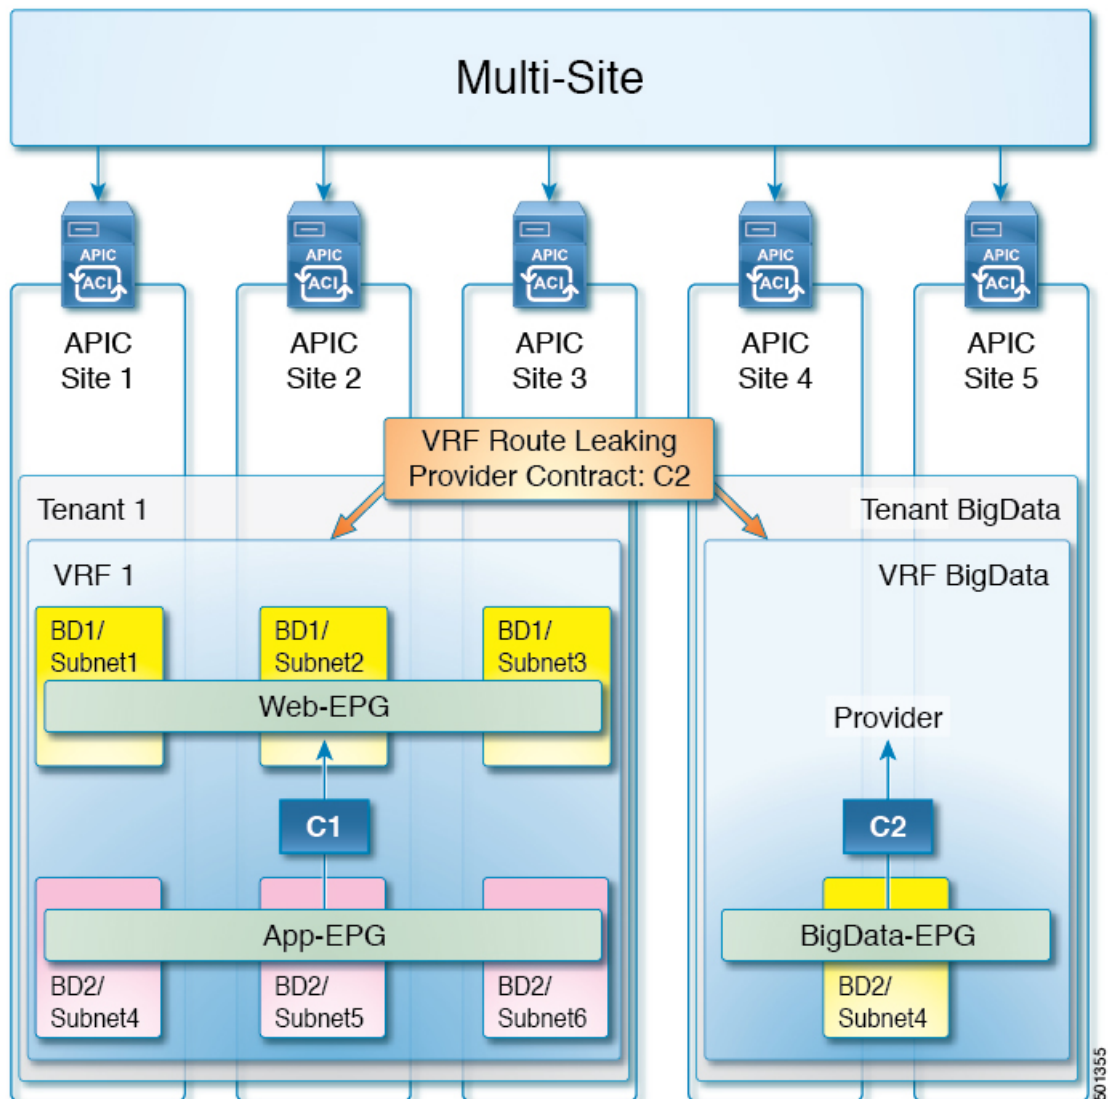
Multi-Site

APIC ACI
APIC Site 1

APIC ACI
APIC Site 2

APIC ACI
APIC Site 3

APIC ACI
APIC Site 4

APIC ACI
APIC Site 5

VRF Route Leaking
Provider Contract: C2

Tenant 1

VRF 1

BD1/ Subnet1

BD1/ Subnet2

BD1/ Subnet3

Web-EPG

C1

App-EPG

BD2/ Subnet4

BD2/ Subnet5

BD2/ Subnet6

Tenant BigData

VRF BigData

Provider

C2

BigData-EPG

BD2/ Subnet4

501355